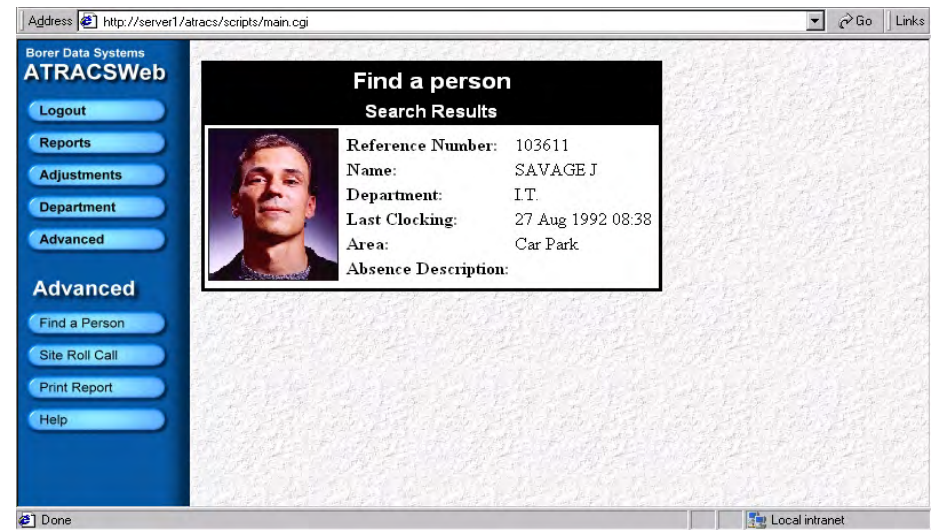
Address http://server1/atracs/scripts/main.cgi Go Links

Borer Data Systems
ATRACSWeb

Logout
Reports
Adjustments
Department
Advanced

Advanced

Find a Person
Site Roll Call
Print Report
Help

Find a person
Search Results

| | |
|---|---|
| Reference Number: | 103611 |
| Name: | SAVAGE J |
| Department: | I.T. |
| Last Clocking: | 27 Aug 1992 08:38 |
| Area: | Car Park |
| Absence Description: | |

Done
Local intranet